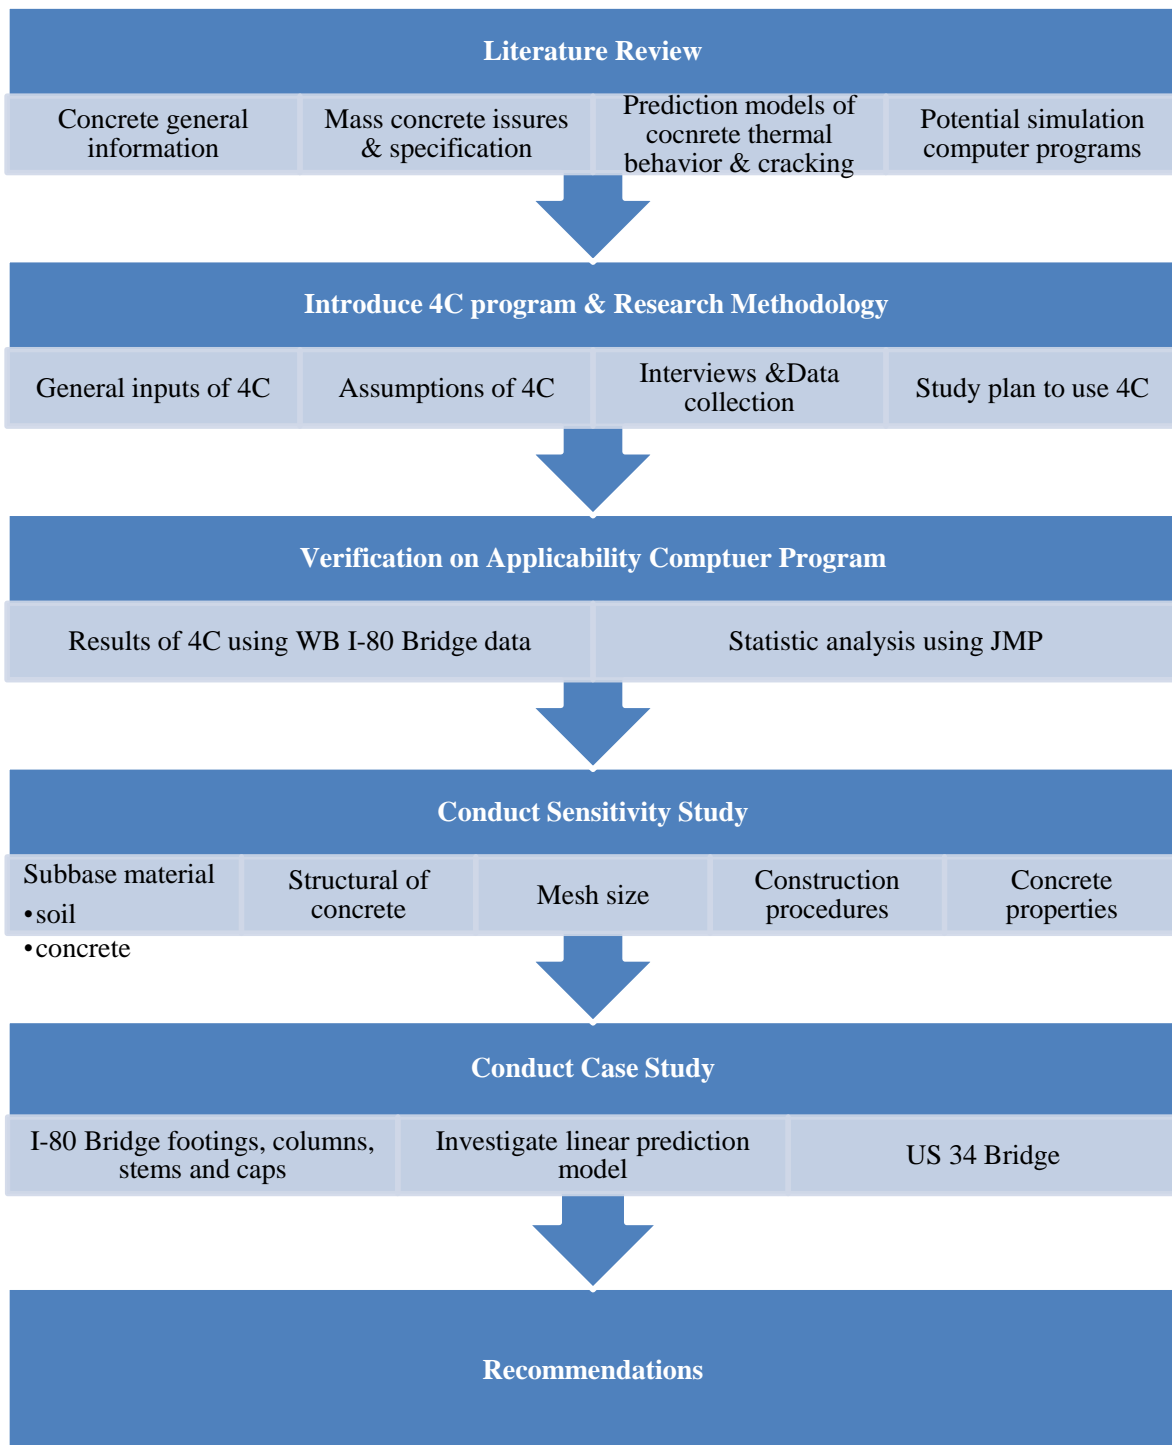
Literature Review

Concrete general information

Mass concrete issures & specification

Prediction models of cocnrete thermal behavior & cracking

Potential simulation computer programs

Introduce 4C program & Research Methodology

General inputs of 4C

Assumptions of 4C

Interviews &Data collection

Study plan to use 4C

Verification on Applicability Comptuer Program

Results of 4C using WB I-80 Bridge data

Statistic analysis using JMP

Conduct Sensitivity Study

Subbase material
•soil
•concrete

Structural of concrete

Mesh size

Construction procedures

Concrete properties

Conduct Case Study

I-80 Bridge footings, columns, stems and caps

Investigate linear prediction model

US 34 Bridge

Recommendations